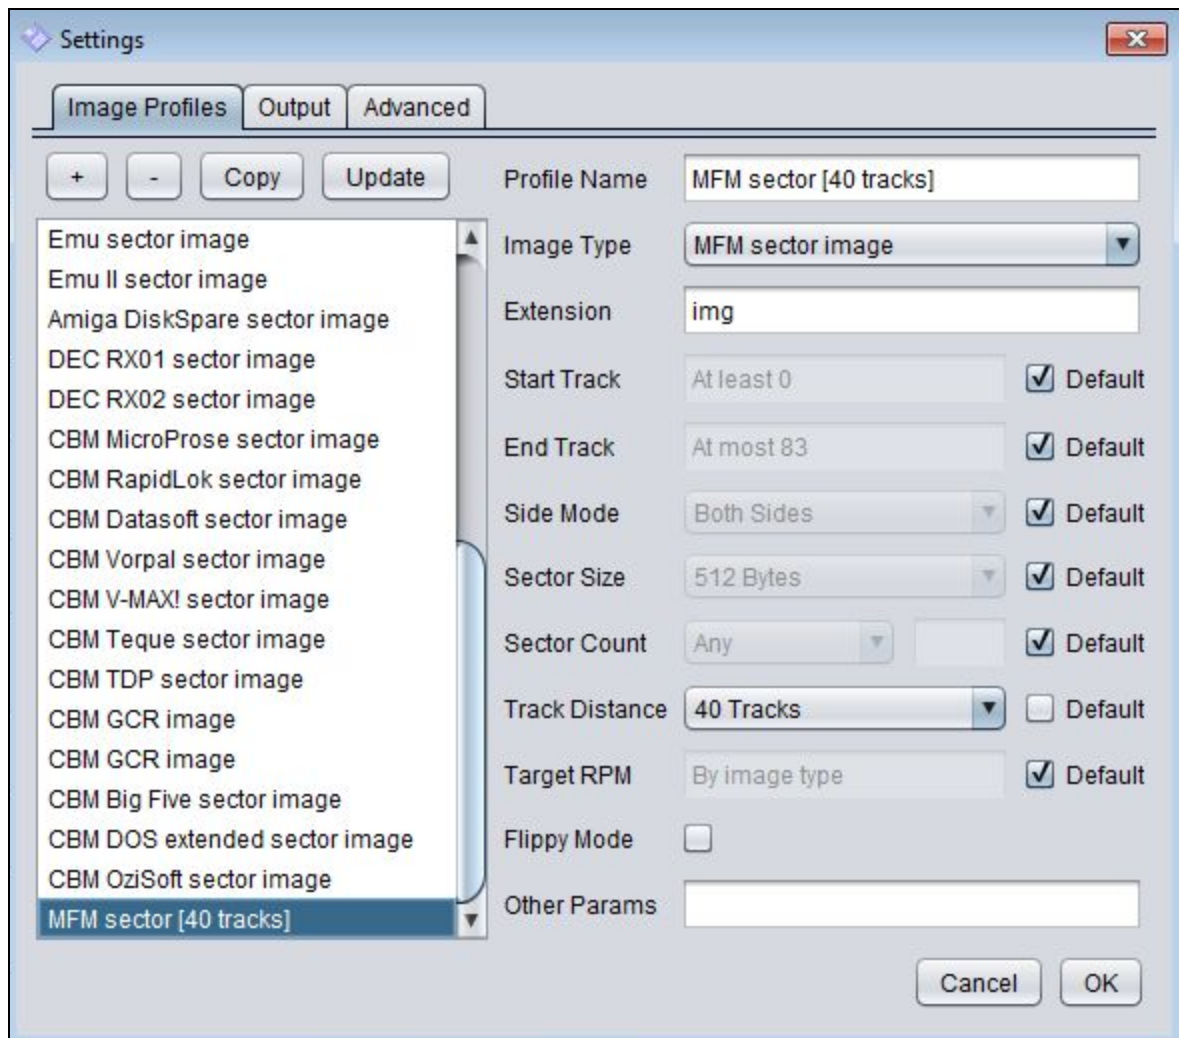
Settings

Image Profiles | Output | Advanced

+ | - | Copy | Update

Emu sector image
Emu II sector image
Amiga DiskSpare sector image
DEC RX01 sector image
DEC RX02 sector image
CBM MicroProse sector image
CBM RapidLok sector image
CBM Datasoft sector image
CBM Vorpal sector image
CBM V-MAX! sector image
CBM Teque sector image
CBM TDP sector image
CBM GCR image
CBM GCR image
CBM Big Five sector image
CBM DOS extended sector image
CBM OziSoft sector image
MFM sector [40 tracks]

Profile Name: MFM sector [40 tracks]
Image Type: MFM sector image
Extension: img
Start Track: At least 0 — Default
End Track: At most 83 — Default
Side Mode: Both Sides — Default
Sector Size: 512 Bytes — Default
Sector Count: Any — Default
Track Distance: 40 Tracks — Default
Target RPM: By image type — Default
Flippy Mode
Other Params

Cancel | OK